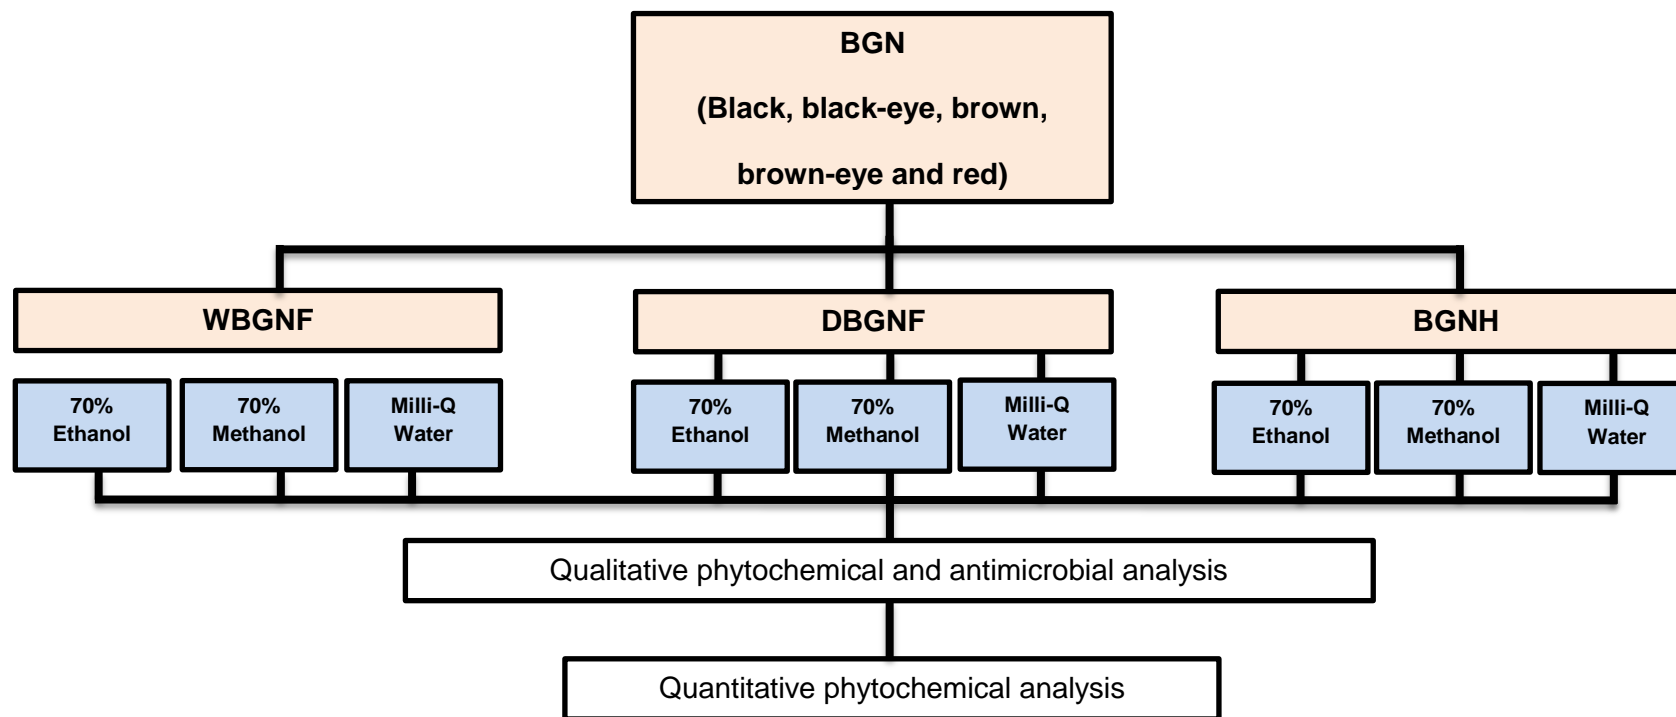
BGN
(Black, black-eye, brown, brown-eye and red)

WBGNF

70% Ethanol

70% Methanol

Milli-Q Water

DBGNF

70% Ethanol

70% Methanol

Milli-Q Water

BGNH

70% Ethanol

70% Methanol

Milli-Q Water

Qualitative phytochemical and antimicrobial analysis

Quantitative phytochemical analysis